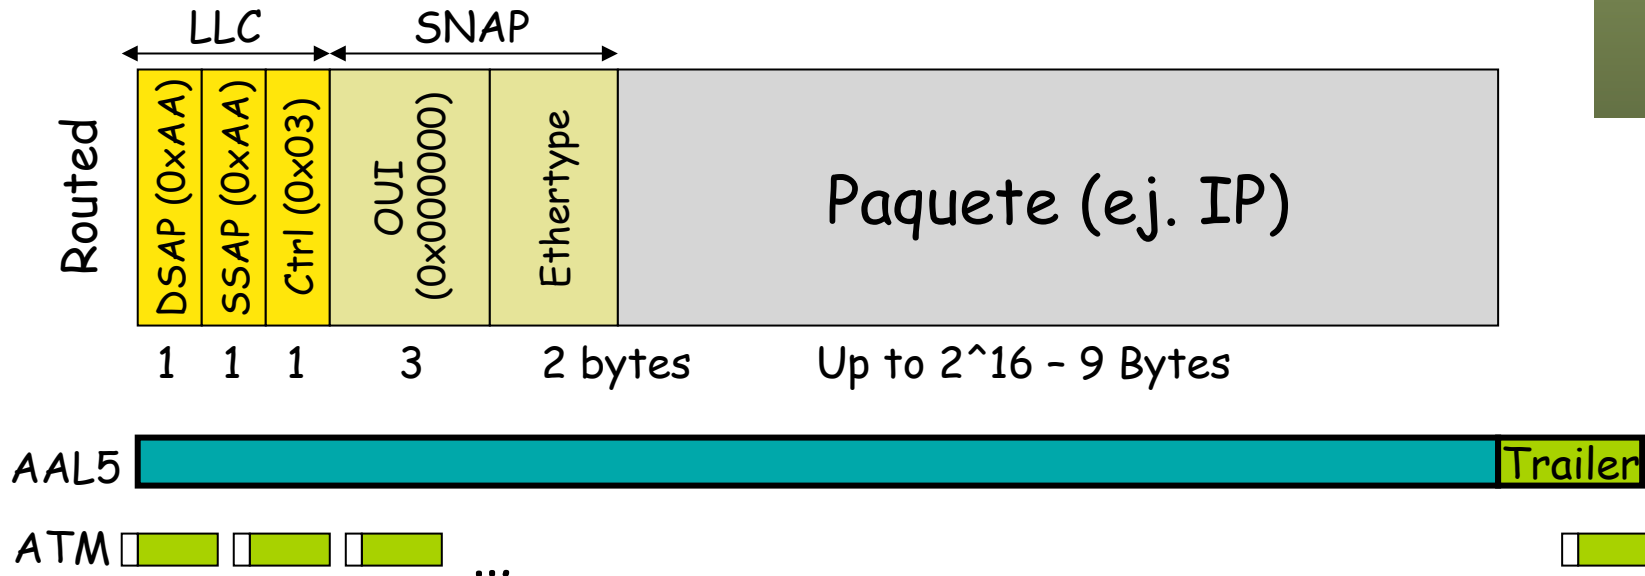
LLC

SNAP

Routed

| DSAP (0xAA) | SSAP (0xAA) | Ctrl (0x03) | OUI (0x000000) | Ethertype | Paquete (ej. IP) |
|---|---|---|---|---|---|
| 1 | 1 | 1 | 3 | 2 bytes | Up to 2^16 – 9 Bytes |

AAL5

Trailer

ATM

...